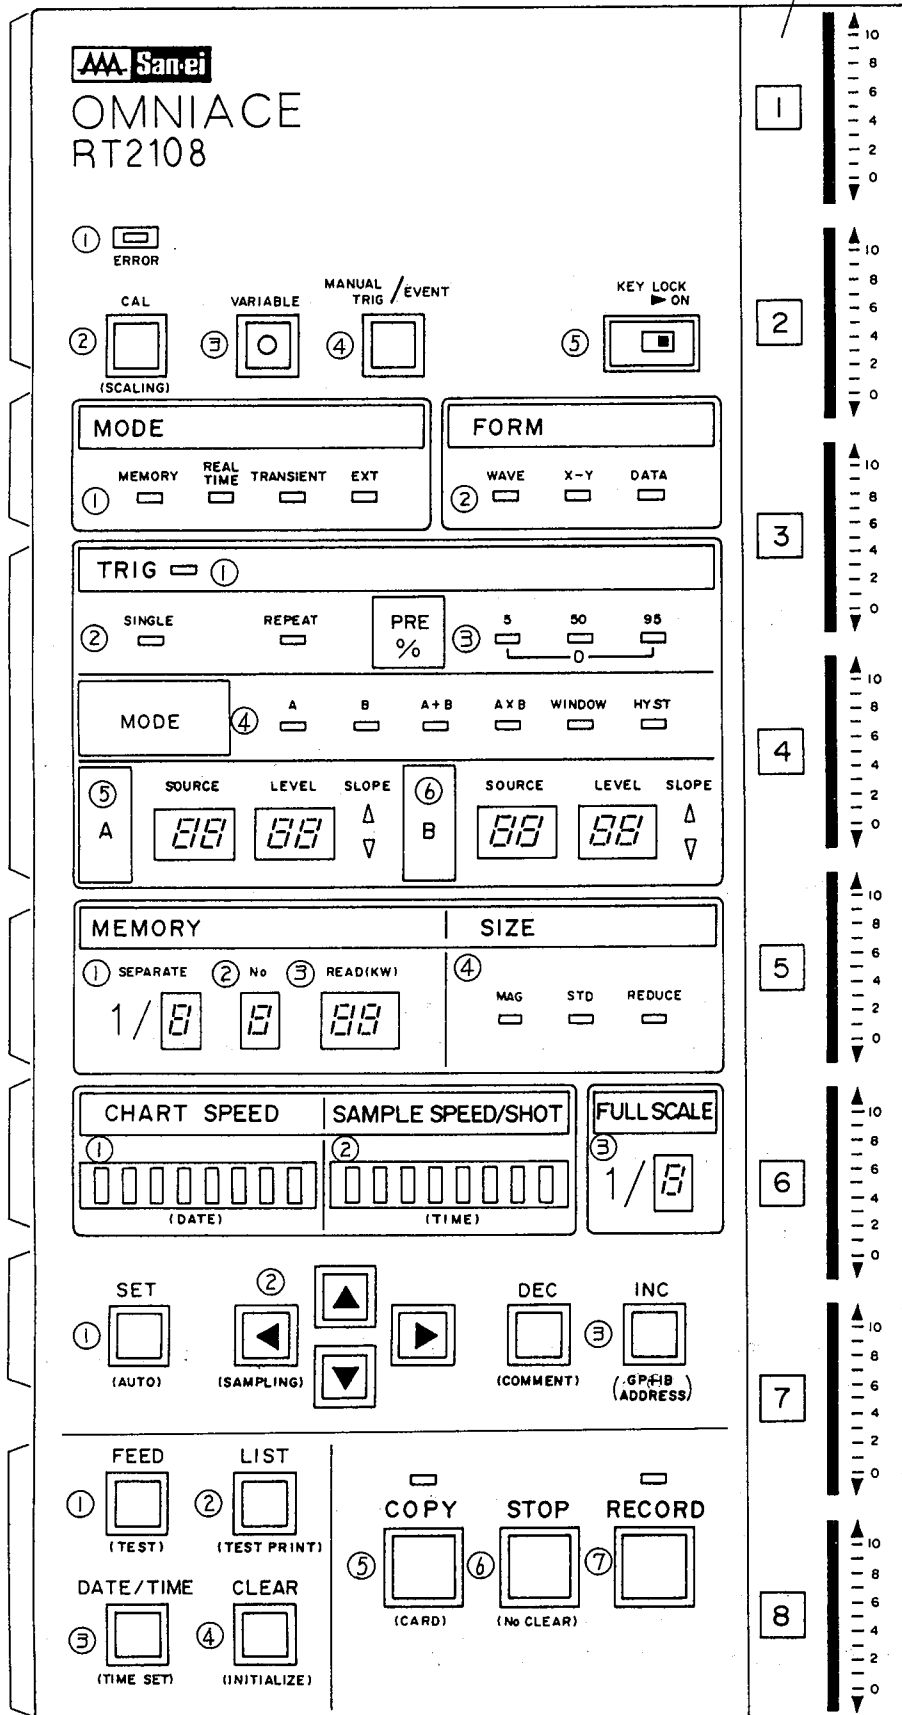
San-ei
OMNIACE
RT2108

① ERROR

② CAL (SCALING)
③ VARIABLE
④ MANUAL TRIG /EVENT
⑤ KEY LOCK ▶ ON

MODE
① MEMORY REAL TIME TRANSIENT EXT

FORM
② WAVE X-Y DATA

TRIG ①
② SINGLE REPEAT
PRE %
③ 5 50 95
0

MODE ④ A B A+B A×B WINDOW HYST

⑤ A SOURCE LEVEL SLOPE
⑥ B SOURCE LEVEL SLOPE

MEMORY
① SEPARATE ② No ③ READ(KW)
1/

SIZE
④ MAG STD REDUCE

CHART SPEED
①
(DATE)
SAMPLE SPEED/SHOT
②
(TIME)
FULL SCALE
③
1/

① SET (AUTO)
② (SAMPLING)
DEC (COMMENT)
③ INC (GPIB ADDRESS)

① FEED (TEST)
② LIST (TEST PRINT)
③ DATE/TIME (TIME SET)
④ CLEAR (INITIALIZE)
⑤ COPY (CARD)
⑥ STOP (No CLEAR)
⑦ RECORD

1
10 8 6 4 2 0
2
10 8 6 4 2 0
3
10 8 6 4 2 0
4
10 8 6 4 2 0
5
10 8 6 4 2 0
6
10 8 6 4 2 0
7
10 8 6 4 2 0
8
10 8 6 4 2 0